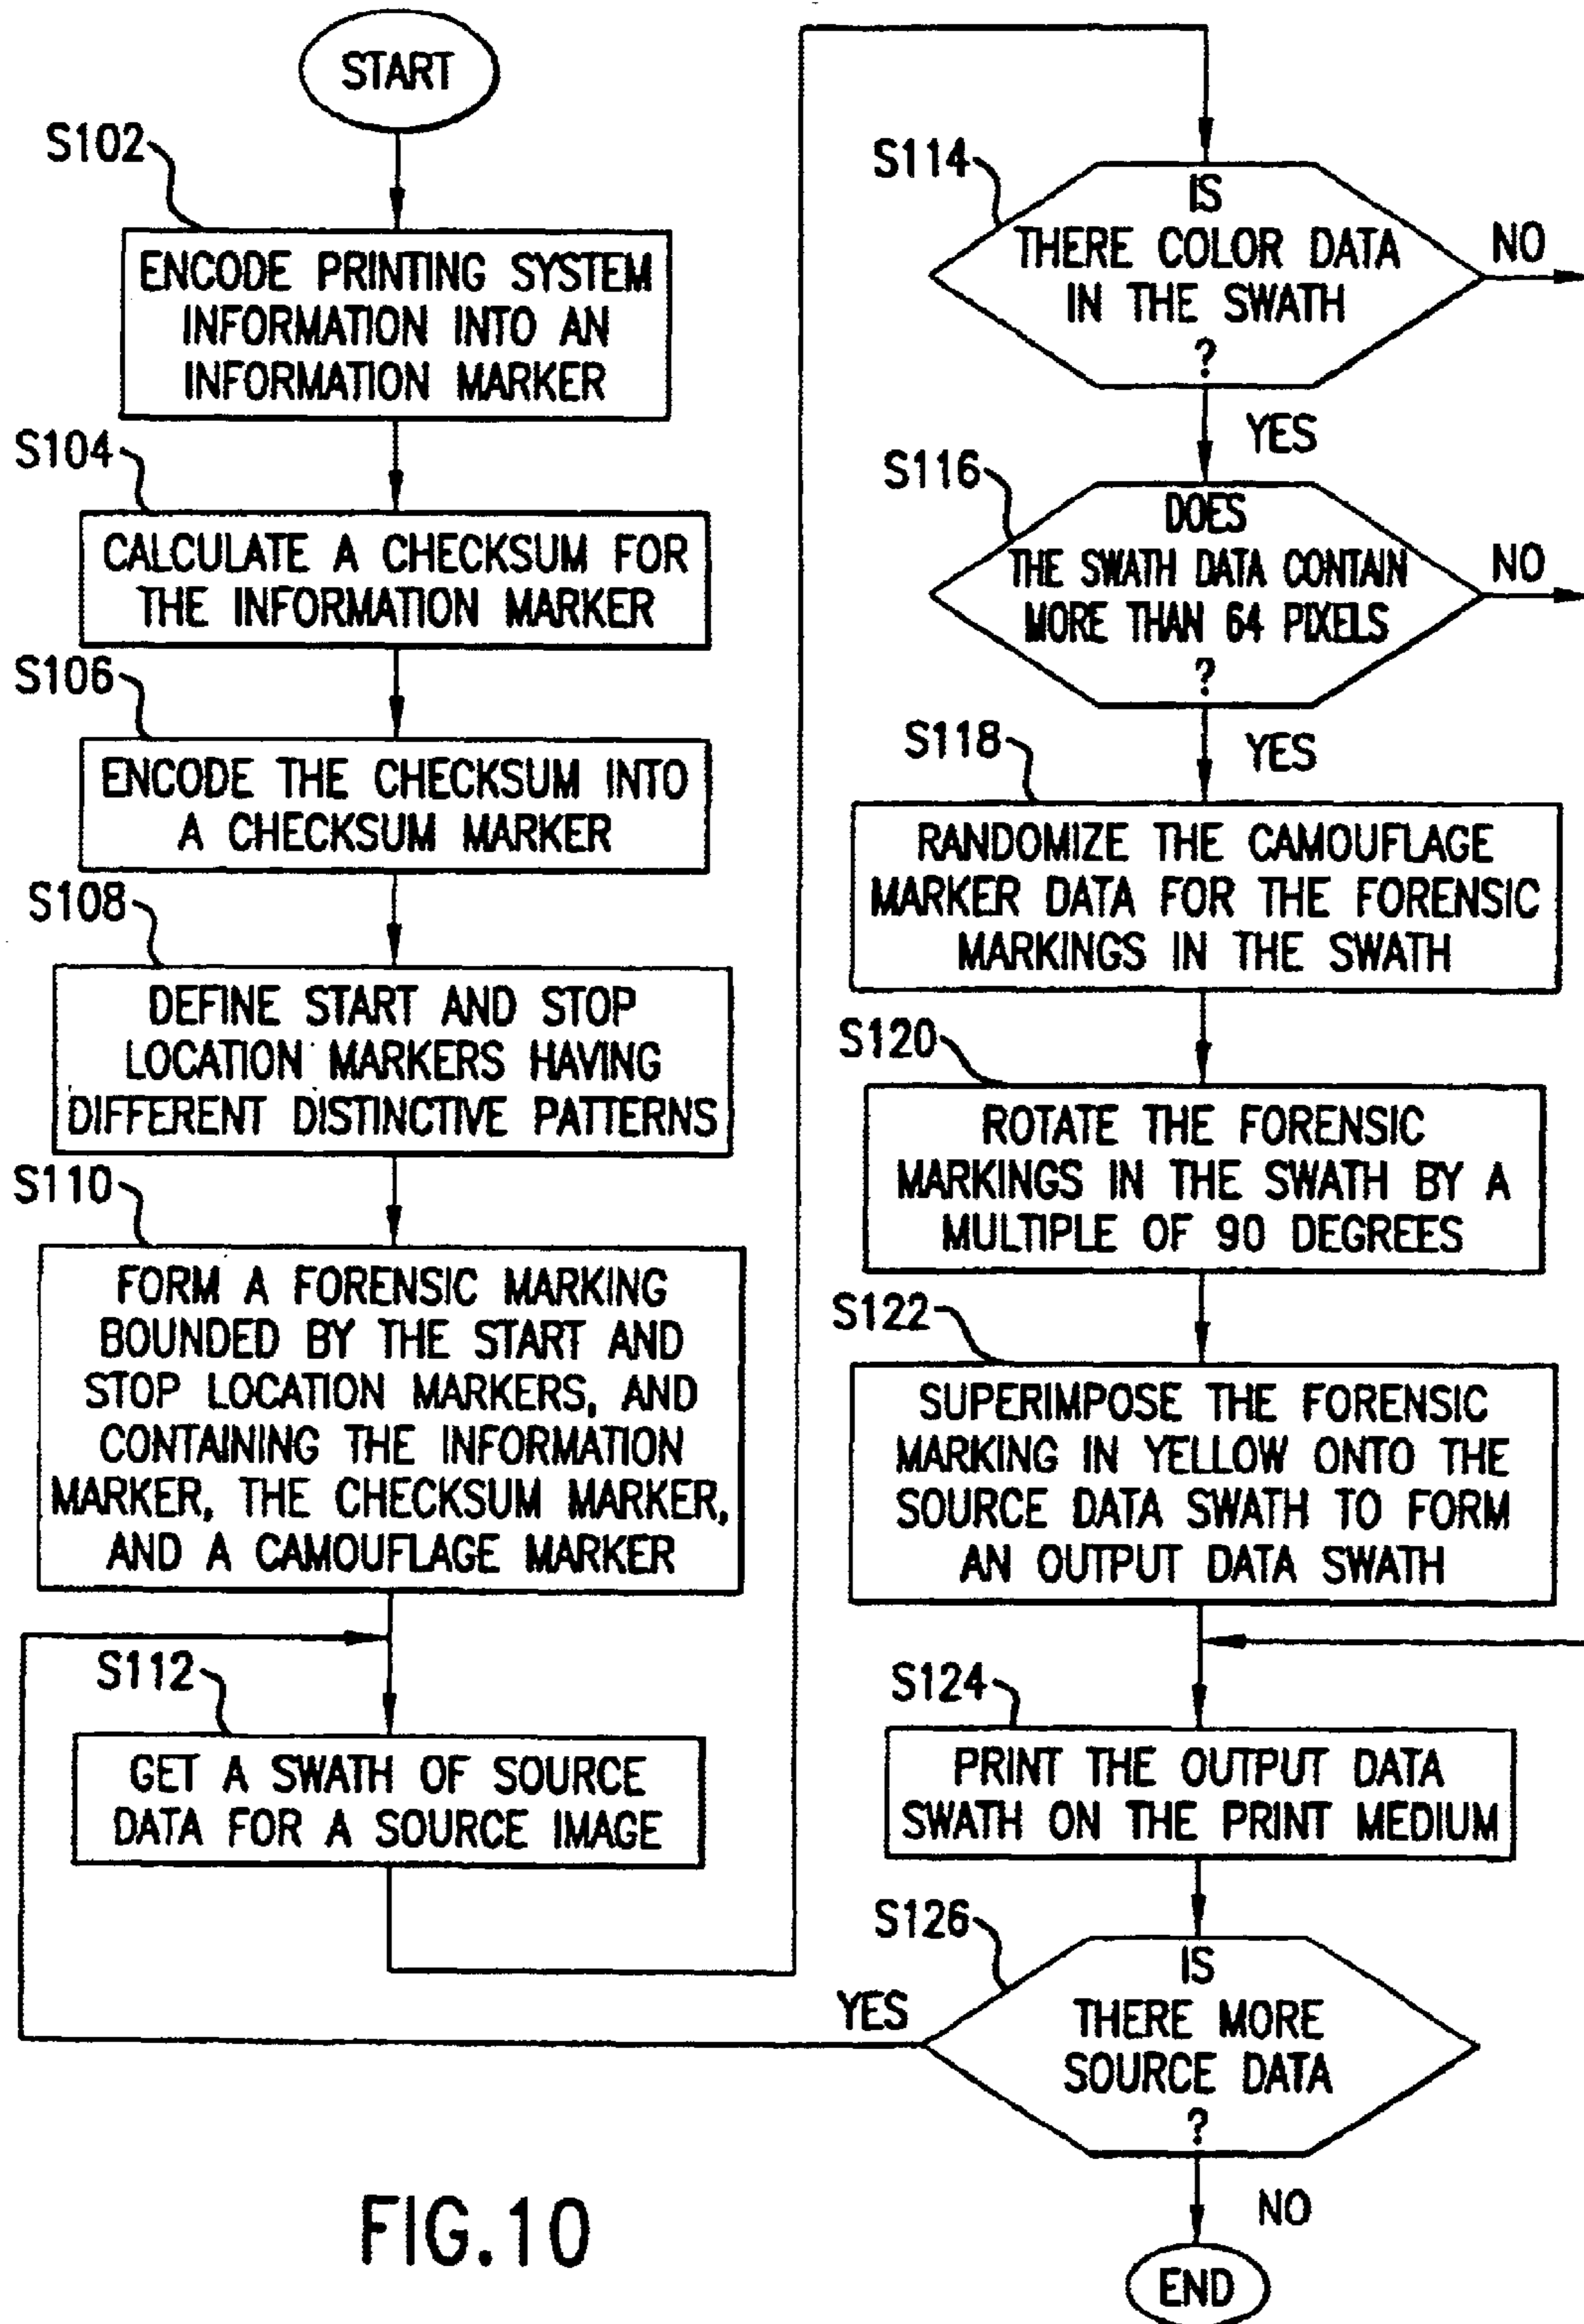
START

S102

ENCODE PRINTING SYSTEM INFORMATION INTO AN INFORMATION MARKER

S104

CALCULATE A CHECKSUM FOR THE INFORMATION MARKER

S106

ENCODE THE CHECKSUM INTO A CHECKSUM MARKER

S108

DEFINE START AND STOP LOCATION MARKERS HAVING DIFFERENT DISTINCTIVE PATTERNS

S110

FORM A FORENSIC MARKING BOUNDED BY THE START AND STOP LOCATION MARKERS, AND CONTAINING THE INFORMATION MARKER, THE CHECKSUM MARKER, AND A CAMOUFLAGE MARKER

S112

GET A SWATH OF SOURCE DATA FOR A SOURCE IMAGE

S114

IS THERE COLOR DATA IN THE SWATH ?

NO

YES

S116

DOES THE SWATH DATA CONTAIN MORE THAN 64 PIXELS ?

NO

YES

S118

RANDOMIZE THE CAMOUFLAGE MARKER DATA FOR THE FORENSIC MARKINGS IN THE SWATH

S120

ROTATE THE FORENSIC MARKINGS IN THE SWATH BY A MULTIPLE OF 90 DEGREES

S122

SUPERIMPOSE THE FORENSIC MARKING IN YELLOW ONTO THE SOURCE DATA SWATH TO FORM AN OUTPUT DATA SWATH

S124

PRINT THE OUTPUT DATA SWATH ON THE PRINT MEDIUM

S126

YES

IS THERE MORE SOURCE DATA ?

NO

END

FIG.10